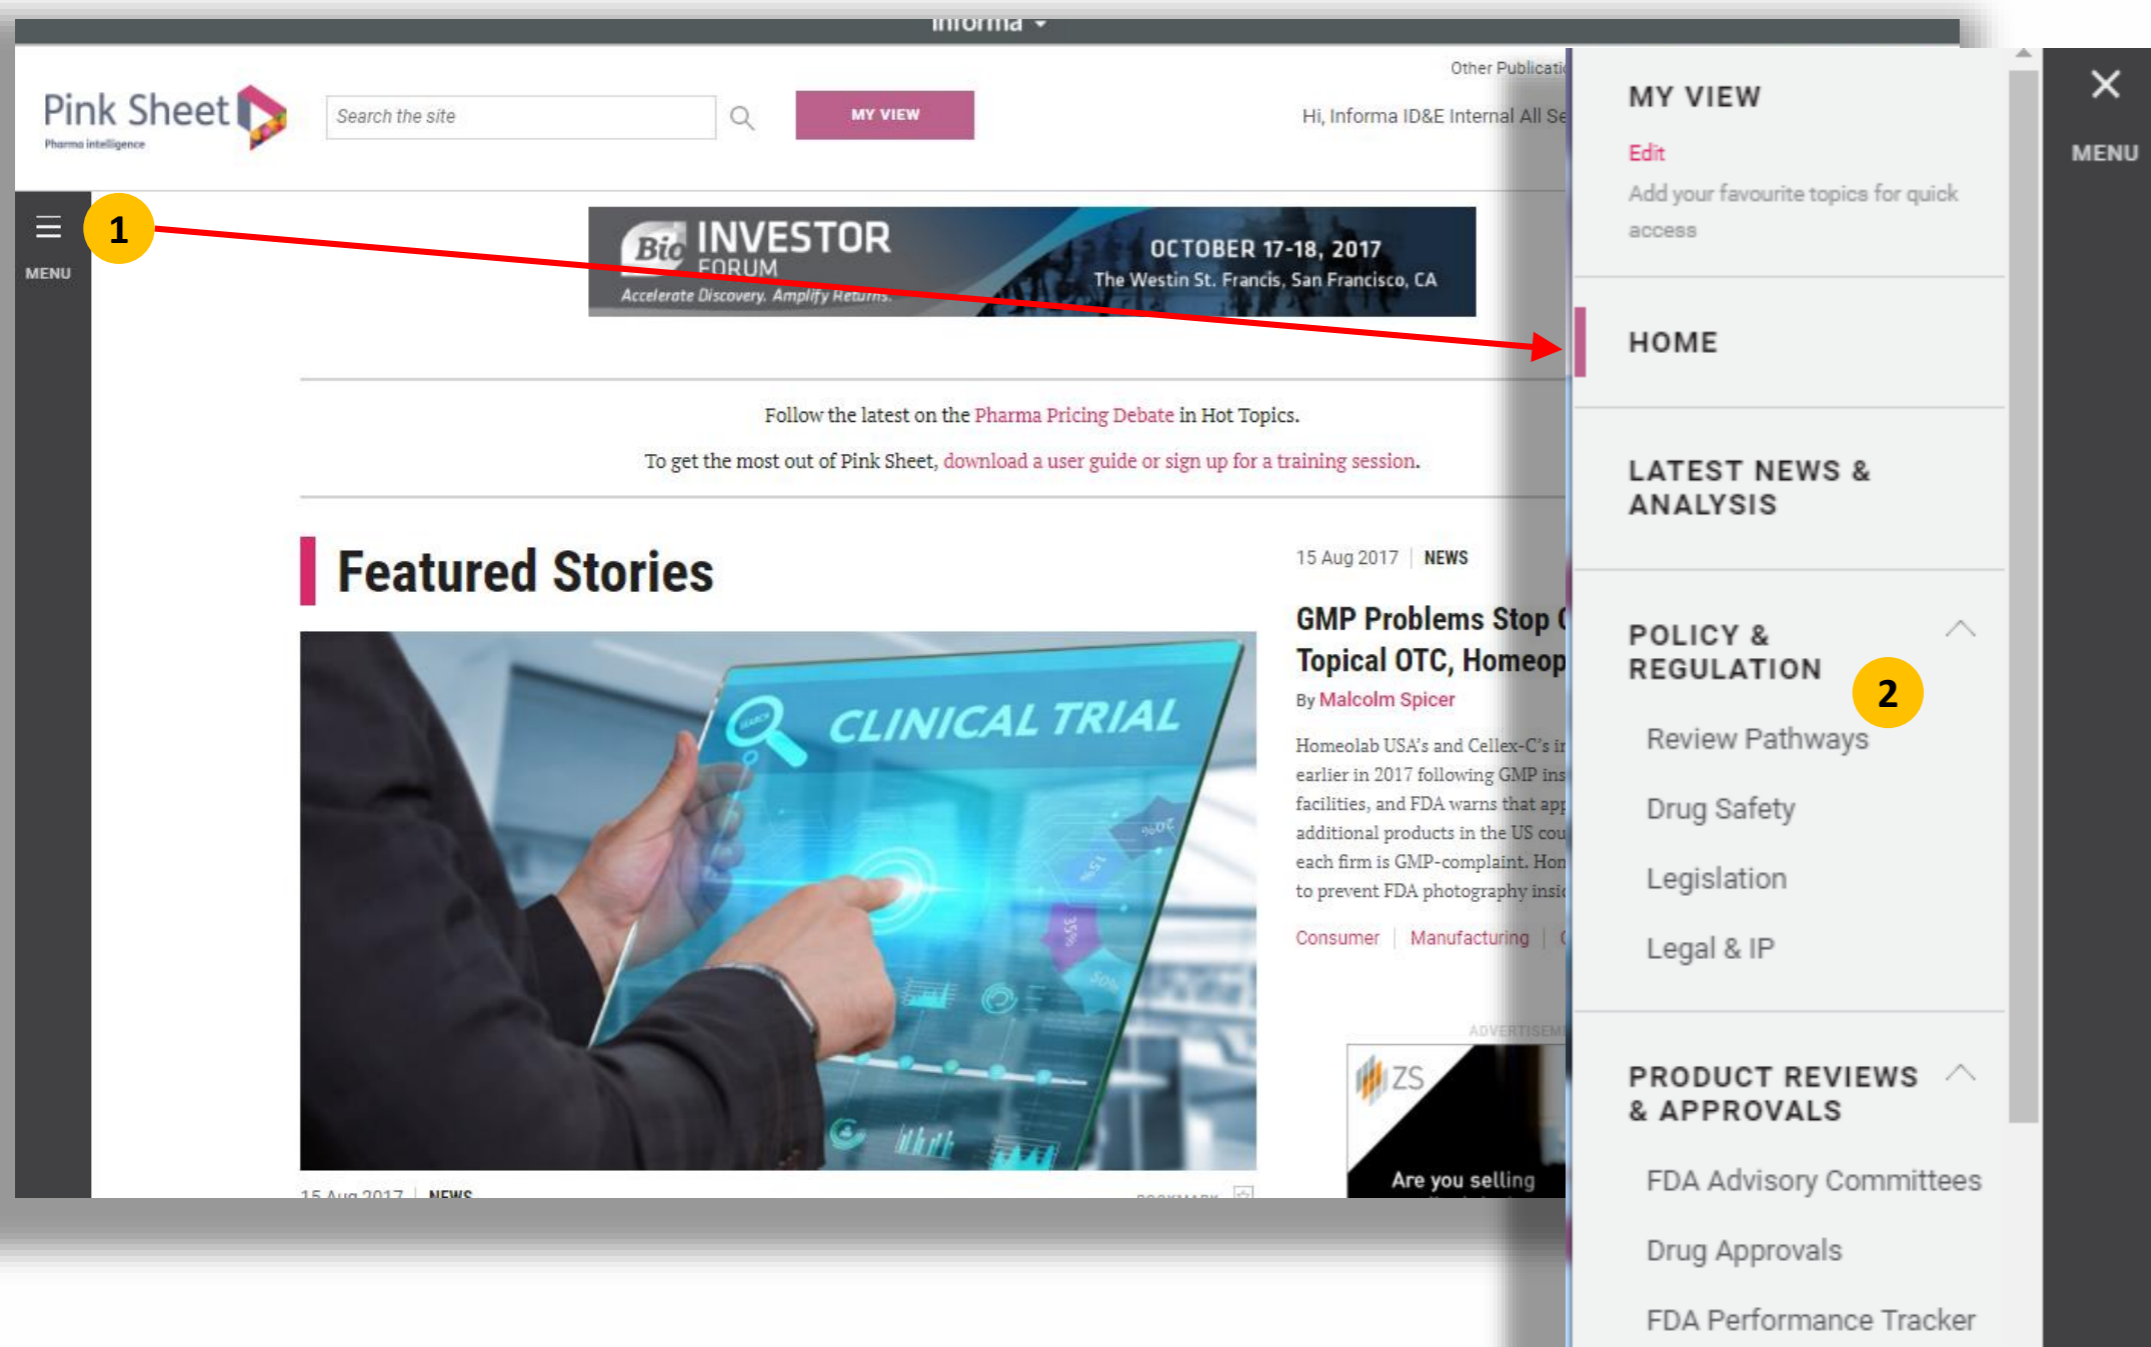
Informa

Pink Sheet
Pharma intelligence

Search the site

MY VIEW

Other Publicati

Hi, Informa ID&E Internal All Se

MENU

1

Bio INVESTOR FORUM
Accelerate Discovery. Amplify Returns.
OCTOBER 17-18, 2017
The Westin St. Francis, San Francisco, CA

Follow the latest on the Pharma Pricing Debate in Hot Topics.

To get the most out of Pink Sheet, download a user guide or sign up for a training session.

Featured Stories

CLINICAL TRIAL

15 Aug 2017 | NEWS

GMP Problems Stop ( Topical OTC, Homeop

By Malcolm Spicer

Homeolab USA's and Cellex-C's ir earlier in 2017 following GMP ins facilities, and FDA warns that app additional products in the US cou each firm is GMP-complaint. Hon to prevent FDA photography insi

Consumer | Manufacturing | (

ADVERTISEM

ZS

Are you selling

15 Aug 2017 | NEWS

MY VIEW

Edit

Add your favourite topics for quick access

HOME

LATEST NEWS & ANALYSIS

POLICY & REGULATION

2

Review Pathways

Drug Safety

Legislation

Legal & IP

PRODUCT REVIEWS & APPROVALS

FDA Advisory Committees

Drug Approvals

FDA Performance Tracker

MENU